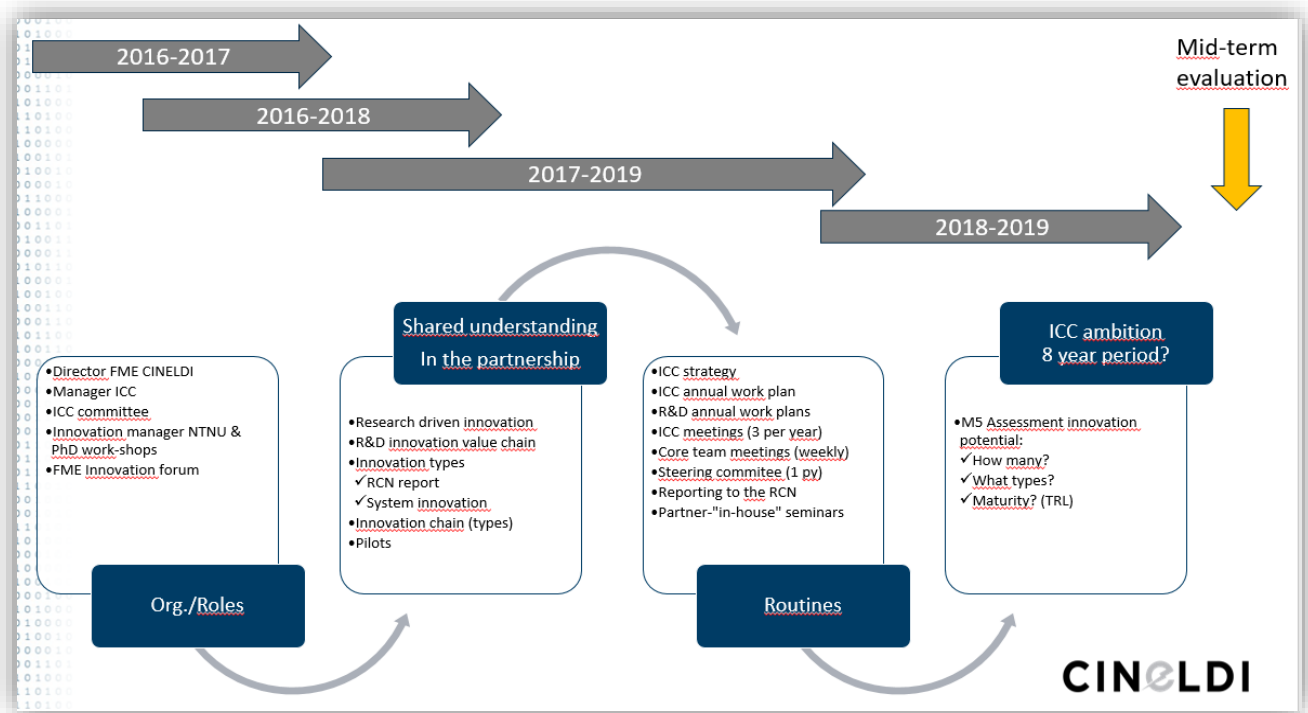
2016-2017

2016-2018

2017-2019

2018-2019

Mid-term evaluation

•Director FME CINELDI
•Manager ICC
•ICC committee
•Innovation manager NTNU & PhD work-shops
•FME Innovation forum

Org./Roles

Shared understanding In the partnership

•Research driven innovation
•R&D innovation value chain
•Innovation types
✓RCN report
✓System innovation
•Innovation chain (types)
•Pilots

•ICC strategy
•ICC annual work plan
•R&D annual work plans
•ICC meetings (3 per year)
•Core team meetings (weekly)
•Steering commitee (1 py)
•Reporting to the RCN
•Partner-"in-house" seminars

Routines

ICC ambition 8 year period?

•M5 Assessment innovation potential:
✓How many?
✓What types?
✓Maturity? (TRL)

CINELDI